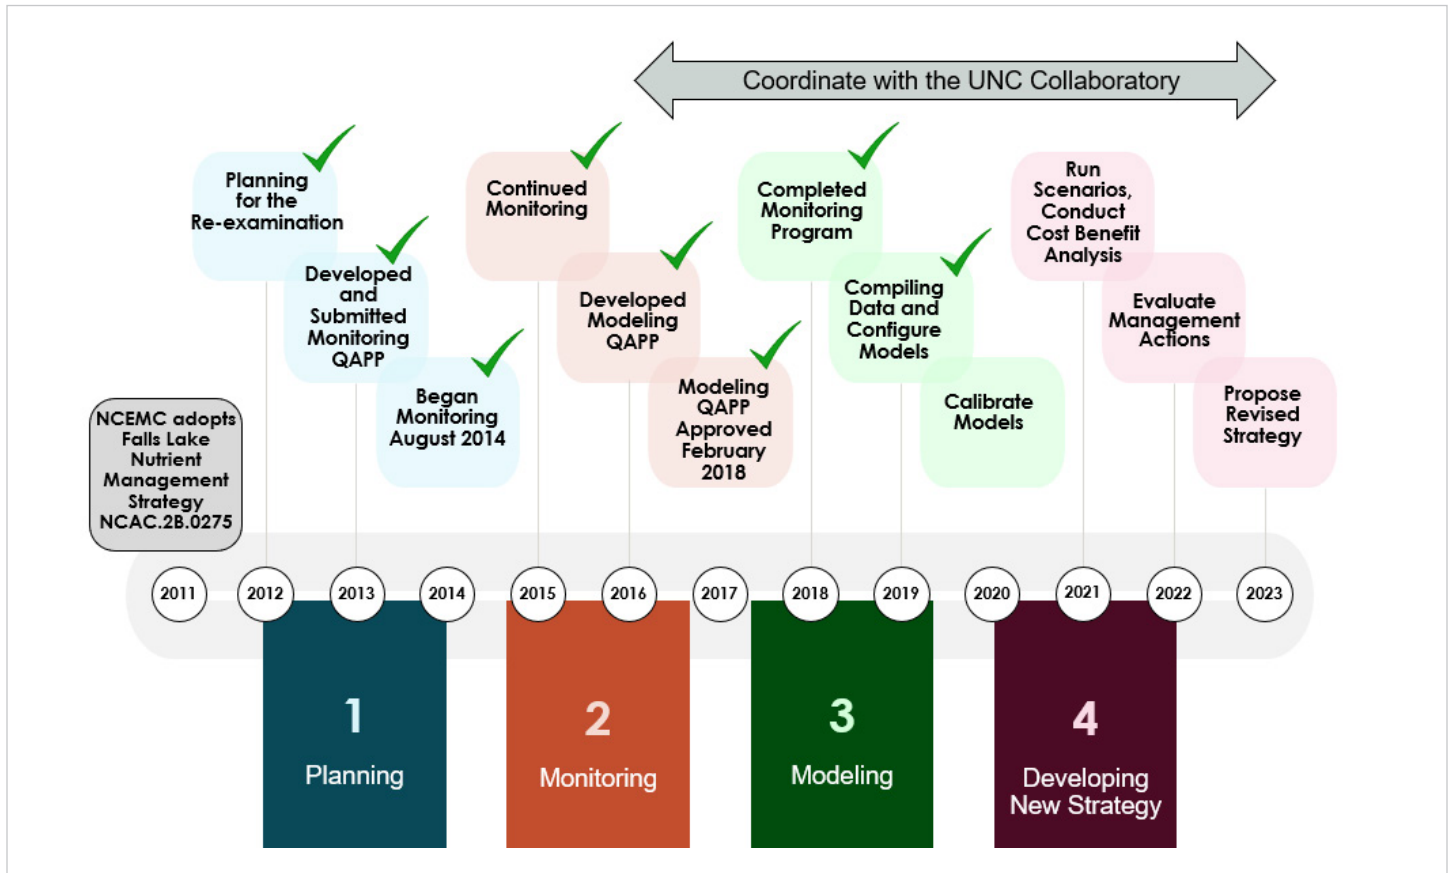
Coordinate with the UNC Collaboratory

Planning for the Re-examination

Developed and Submitted Monitoring QAPP

Began Monitoring August 2014

Continued Monitoring

Developed Modeling QAPP

Modeling QAPP Approved February 2018

Completed Monitoring Program

Compiling Data and Configure Models

Calibrate Models

Run Scenarios, Conduct Cost Benefit Analysis

Evaluate Management Actions

Propose Revised Strategy

NCEMC adopts Falls Lake Nutrient Management Strategy NCAC.2B.0275

2011 2012 2013 2014 2015 2016 2017 2018 2019 2020 2021 2022 2023

1 Planning

2 Monitoring

3 Modeling

4 Developing New Strategy